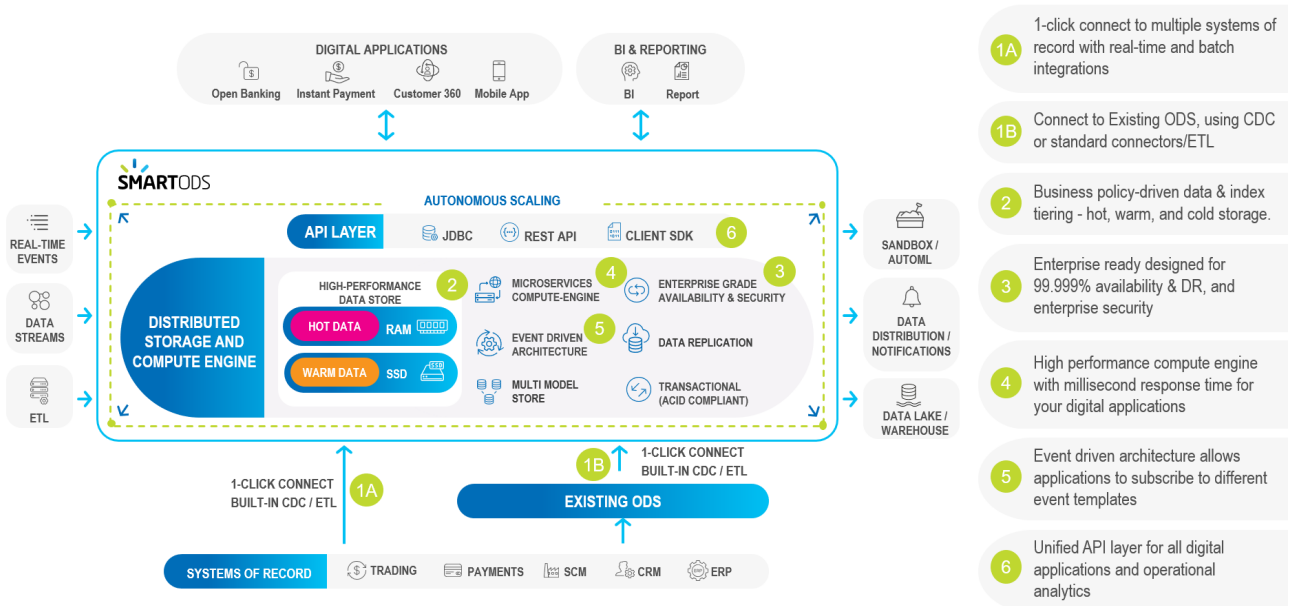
DIGITAL APPLICATIONS
Open Banking
Instant Payment
Customer 360
Mobile App

BI & REPORTING
BI
Report

SMARTODS
AUTONOMOUS SCALING

API LAYER
JDBC
REST API
CLIENT SDK
6

REAL-TIME EVENTS
DATA STREAMS
ETL

DISTRIBUTED STORAGE AND COMPUTE ENGINE

HIGH-PERFORMANCE DATA STORE
2
HOT DATA
RAM
WARM DATA
SSD

MICROSERVICES COMPUTE-ENGINE
4
ENTERPRISE GRADE AVAILABILITY & SECURITY
3
EVENT DRIVEN ARCHITECTURE
5
DATA REPLICATION
MULTI MODEL STORE
TRANSACTIONAL (ACID COMPLIANT)

SANDBOX / AUTOML
DATA DISTRIBUTION / NOTIFICATIONS
DATA LAKE / WAREHOUSE

1-CLICK CONNECT BUILT-IN CDC / ETL
1A
1B
1-CLICK CONNECT BUILT-IN CDC / ETL
EXISTING ODS

SYSTEMS OF RECORD
TRADING
PAYMENTS
SCM
CRM
ERP

1A 1-click connect to multiple systems of record with real-time and batch integrations

1B Connect to Existing ODS, using CDC or standard connectors/ETL

2 Business policy-driven data & index tiering - hot, warm, and cold storage.

3 Enterprise ready designed for 99.999% availability & DR, and enterprise security

4 High performance compute engine with millisecond response time for your digital applications

5 Event driven architecture allows applications to subscribe to different event templates

6 Unified API layer for all digital applications and operational analytics